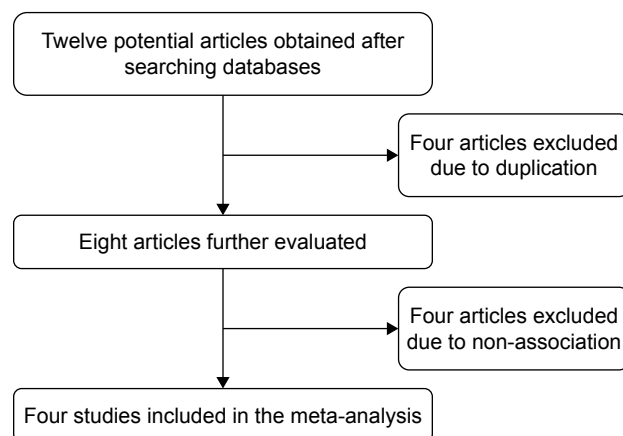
Twelve potential articles obtained after searching databases

Four articles excluded due to duplication

Eight articles further evaluated

Four articles excluded due to non-association

Four studies included in the meta-analysis